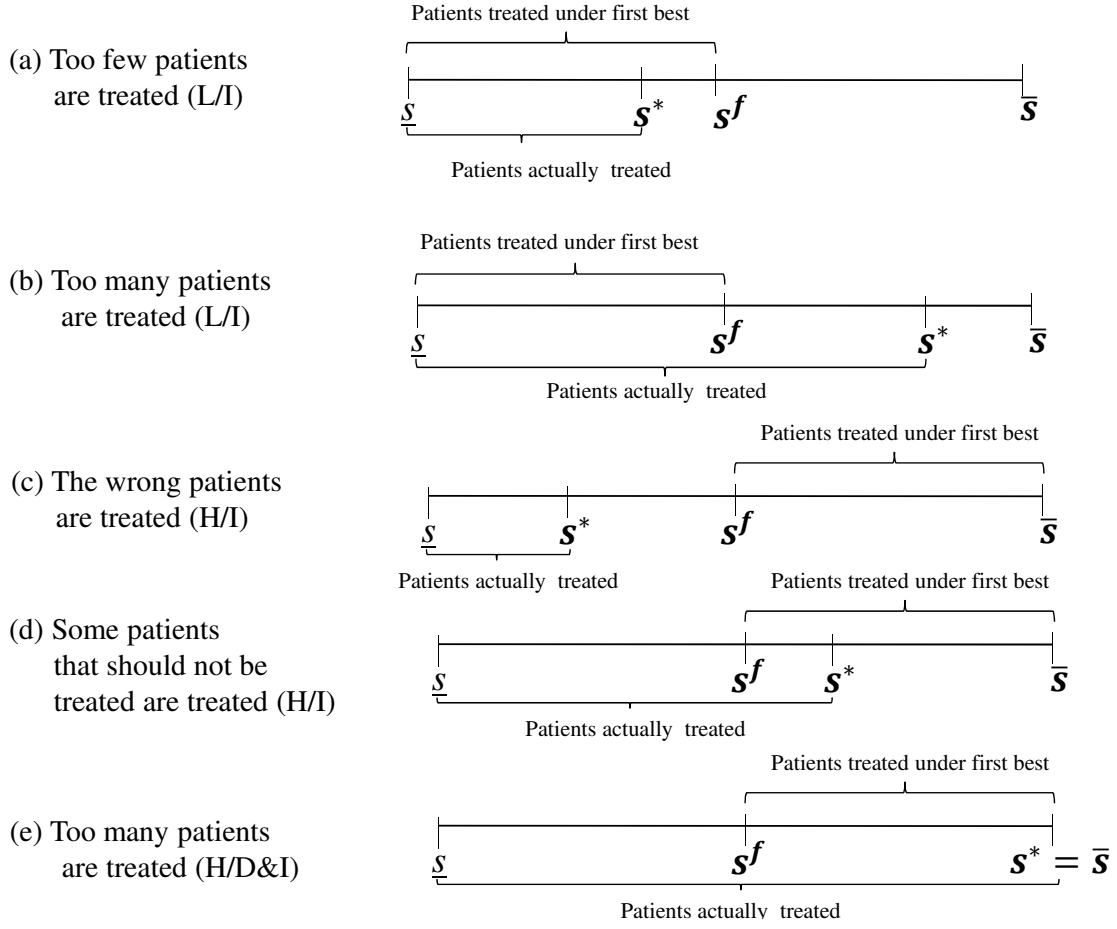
Patients treated under first best

(a) Too few patients are treated (L/I)

$\underline{s}$ $s^*$ $s^f$ $\overline{s}$

Patients actually treated

Patients treated under first best

(b) Too many patients are treated (L/I)

$\underline{s}$ $s^f$ $s^*$ $\overline{s}$

Patients actually treated

Patients treated under first best

(c) The wrong patients are treated (H/I)

$\underline{s}$ $s^*$ $s^f$ $\overline{s}$

Patients actually treated

Patients treated under first best

(d) Some patients that should not be treated are treated (H/I)

$\underline{s}$ $s^f$ $s^*$ $\overline{s}$

Patients actually treated

Patients treated under first best

(e) Too many patients are treated (H/D&I)

$\underline{s}$ $s^f$ $s^* = \overline{s}$

Patients actually treated